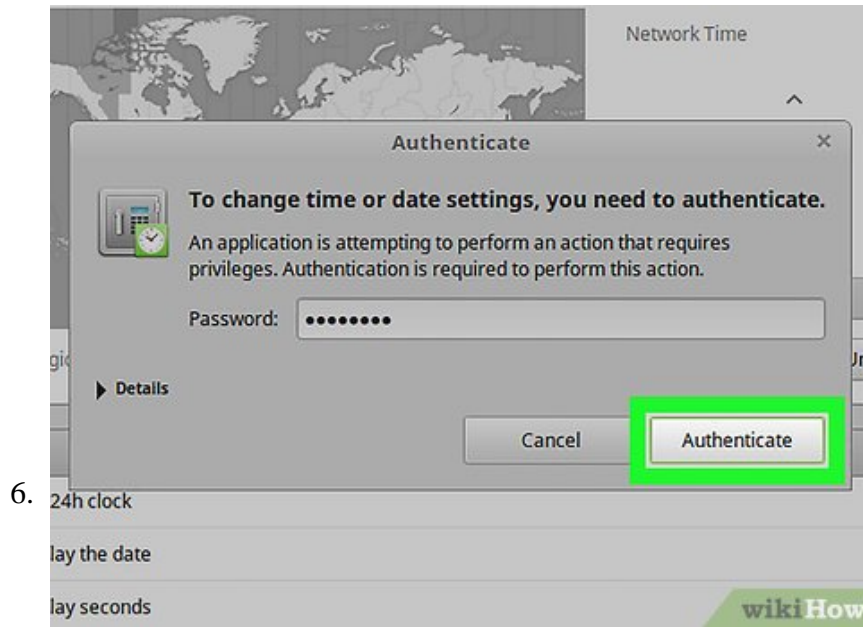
Network Time

Authenticate

×

To change time or date settings, you need to authenticate.

An application is attempting to perform an action that requires privileges. Authentication is required to perform this action.

Password: ••••••••

gi

Ur

Details

Cancel

Authenticate

6.

24h clock

lay the date

lay seconds

wikiHow